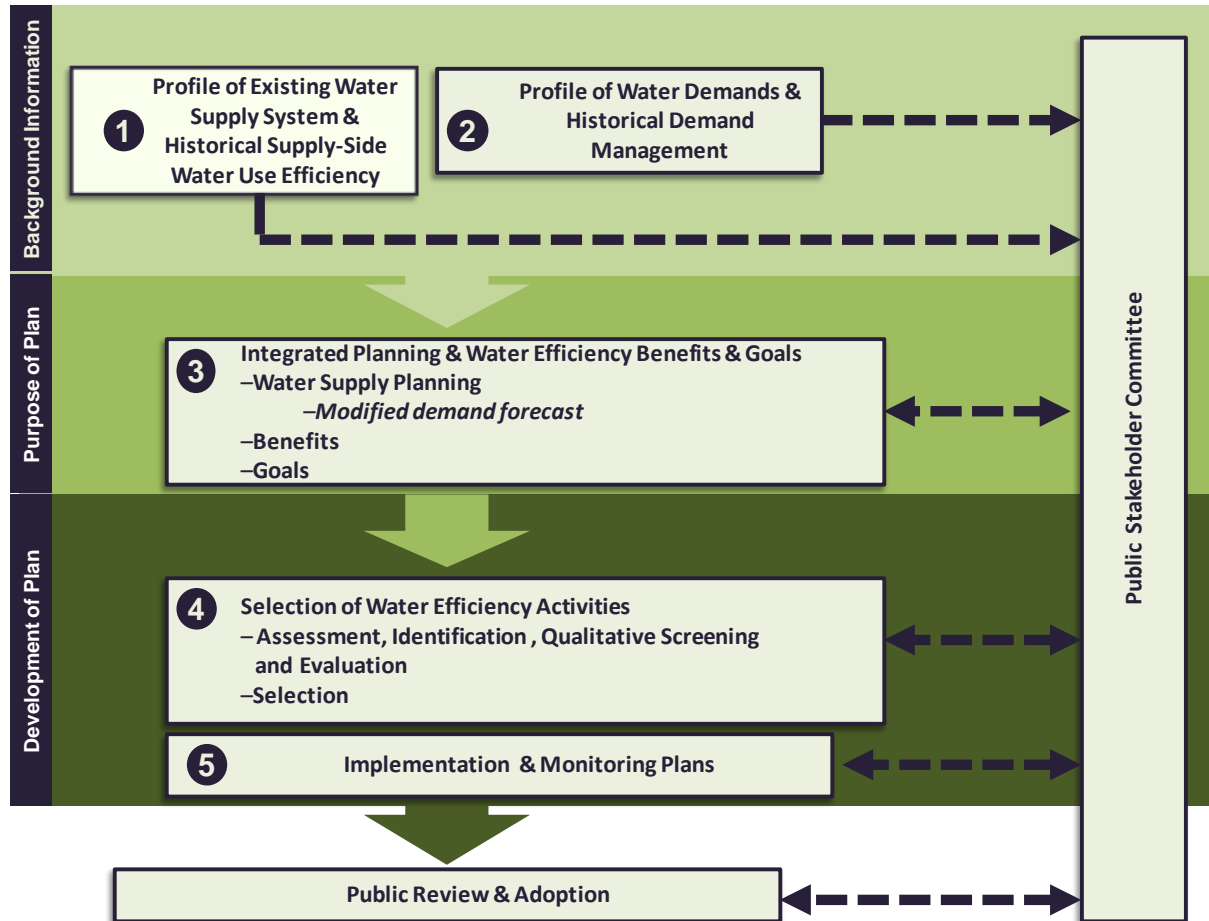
Background Information

1 Profile of Existing Water Supply System & Historical Supply-Side Water Use Efficiency

2 Profile of Water Demands & Historical Demand Management

Purpose of Plan

3 Integrated Planning & Water Efficiency Benefits & Goals
–Water Supply Planning
–*Modified demand forecast*
–Benefits
–Goals

Development of Plan

4 Selection of Water Efficiency Activities
– Assessment, Identification , Qualitative Screening and Evaluation
–Selection

5 Implementation & Monitoring Plans

Public Review & Adoption

Public Stakeholder Committee